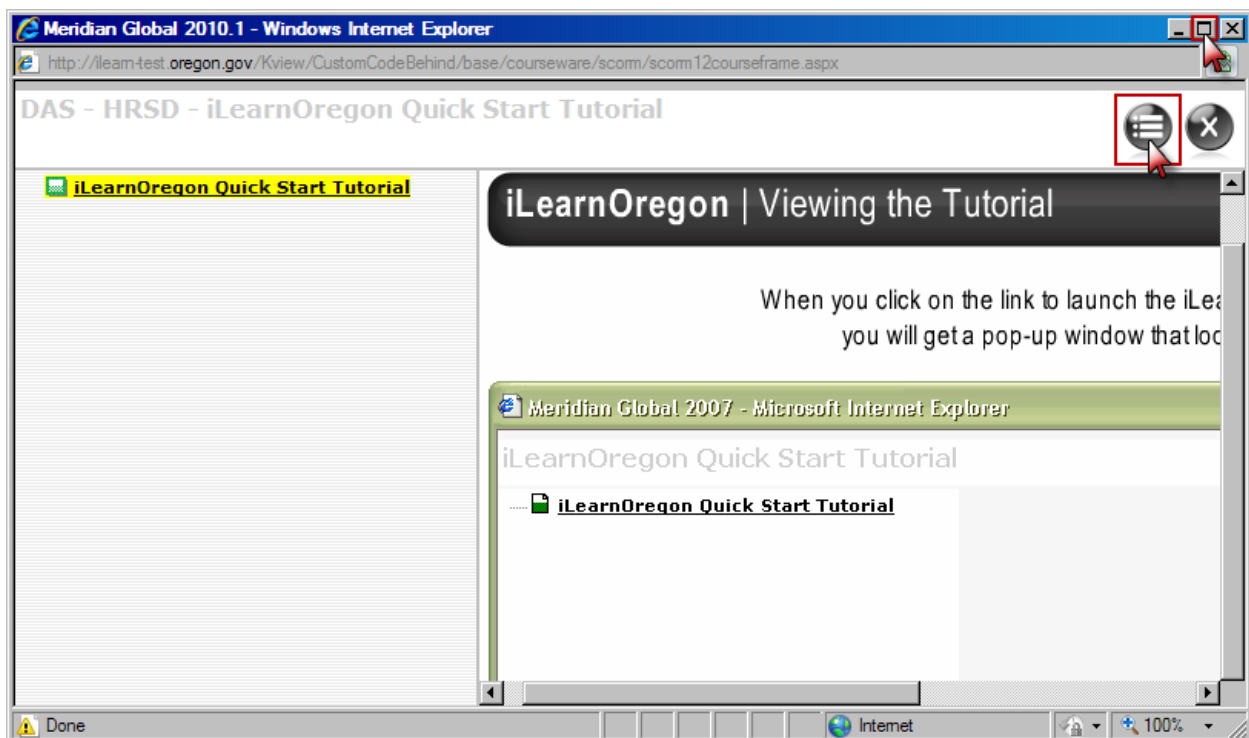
Meridian Global 2010.1 - Windows Internet Explorer

http://ilearn-test.oregon.gov/Kview/CustomCodeBehind/base/courseware/scorm/scorm12courseframe.aspx

DAS - HRSD - iLearnOregon Quick Start Tutorial

iLearnOregon Quick Start Tutorial

iLearnOregon | Viewing the Tutorial

When you click on the link to launch the iLea
you will get a pop-up window that loo

Meridian Global 2007 - Microsoft Internet Explorer

iLearnOregon Quick Start Tutorial

iLearnOregon Quick Start Tutorial

Done

Internet

100%